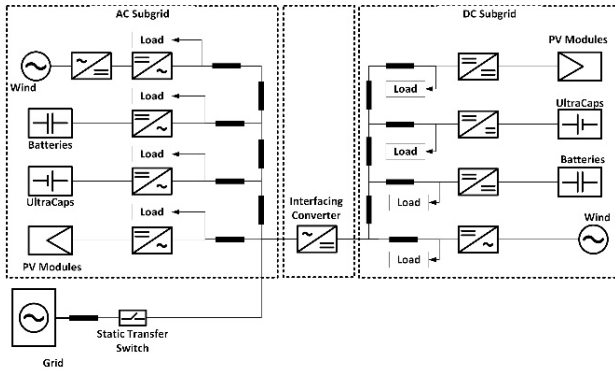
AC Subgrid

Load

Wind

Load

Batteries

Load

UltraCaps

Load

PV Modules

Interfacing Converter

DC Subgrid

PV Modules

Load

UltraCaps

Load

Batteries

Load

Wind

Load

Grid

Static Transfer Switch